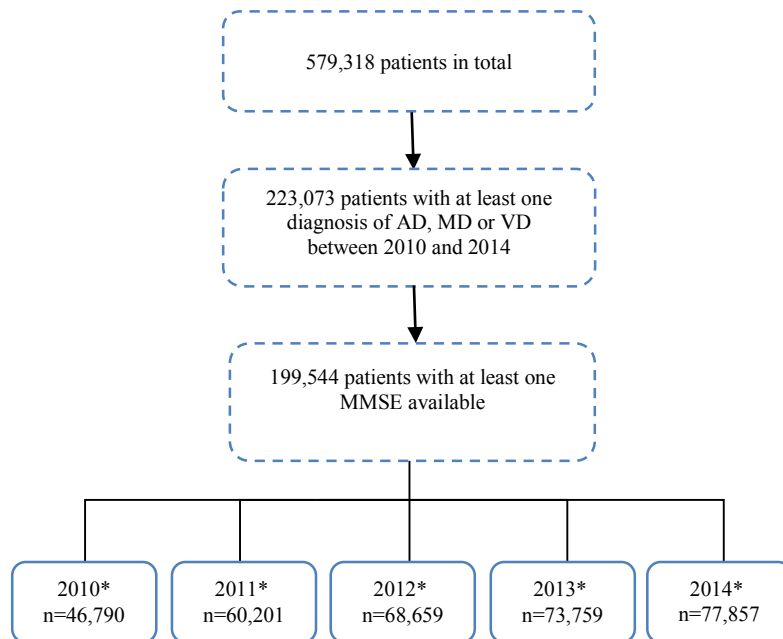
579,318 patients in total

223,073 patients with at least one diagnosis of AD, MD or VD between 2010 and 2014

199,544 patients with at least one MMSE available

2010*
n=46,790

2011*
n=60,201

2012*
n=68,659

2013*
n=73,759

2014*
n=77,857